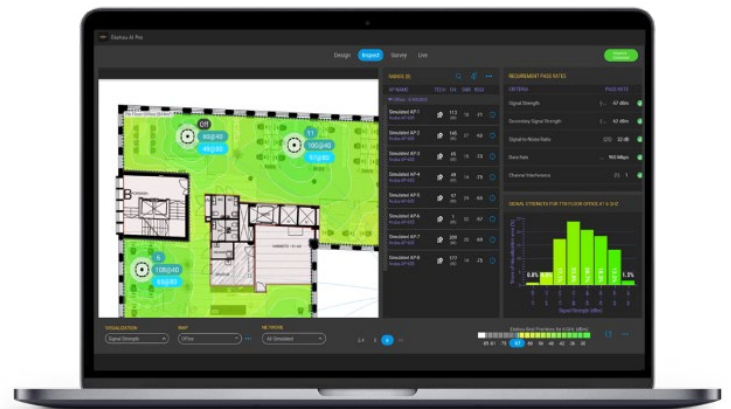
Ekahau AI Pro

Design Inspect Survey Live

Off
60@40
46@80

11
100@40
97@80

5
108@40
59@80

Simulated AP-1
Simulated AP-2
Simulated AP-3
Simulated AP-4
Simulated AP-5
Simulated AP-6
Simulated AP-7
Simulated AP-8

REQUIREMENT PASS RATES

Signal Strength
Secondary Signal Strength
Signal to Noise Ratio
Data Rate
Channel Interference

SIGNAL STRENGTH FOR 7TH FLOOR OFFICE AT 5 GHZ

6.8%
1.3%

VISUALIZATION
Signal Strength
MAP
Office
NETWORK
All Simulated

-85 -81 -78 -67 -60 -54 -48 -42 -36 -30